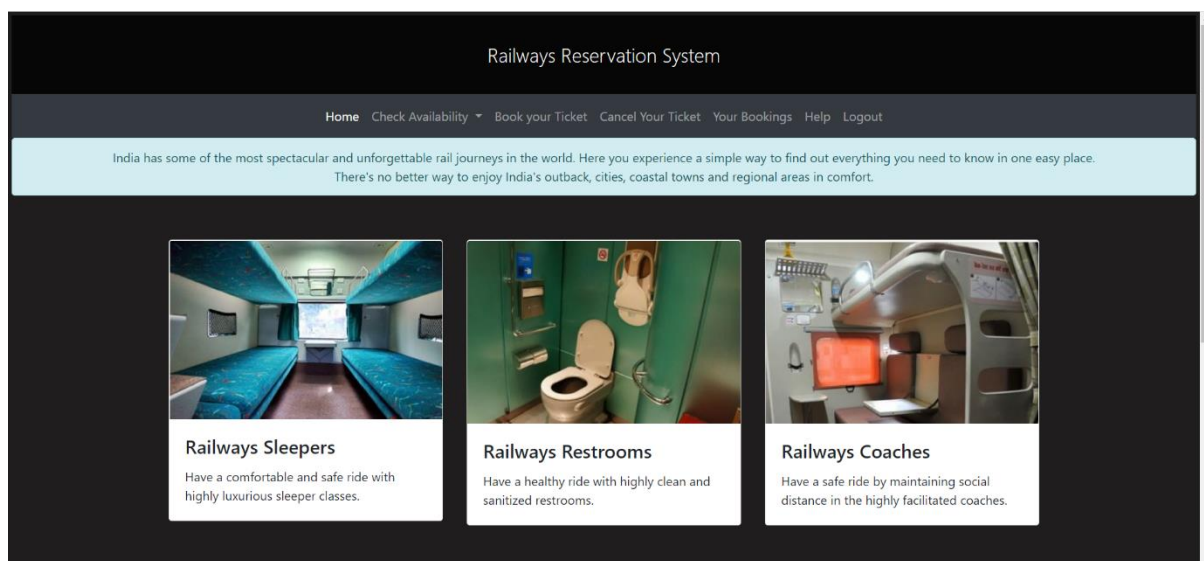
Railways Reservation System

Home Check Availability Book your Ticket Cancel Your Ticket Your Bookings Help Logout

India has some of the most spectacular and unforgettable rail journeys in the world. Here you experience a simple way to find out everything you need to know in one easy place. There's no better way to enjoy India's outback, cities, coastal towns and regional areas in comfort.

Railways Sleepers

Have a comfortable and safe ride with highly luxurious sleeper classes.

Railways Restrooms

Have a healthy ride with highly clean and sanitized restrooms.

Railways Coaches

Have a safe ride by maintaining social distance in the highly facilitated coaches.